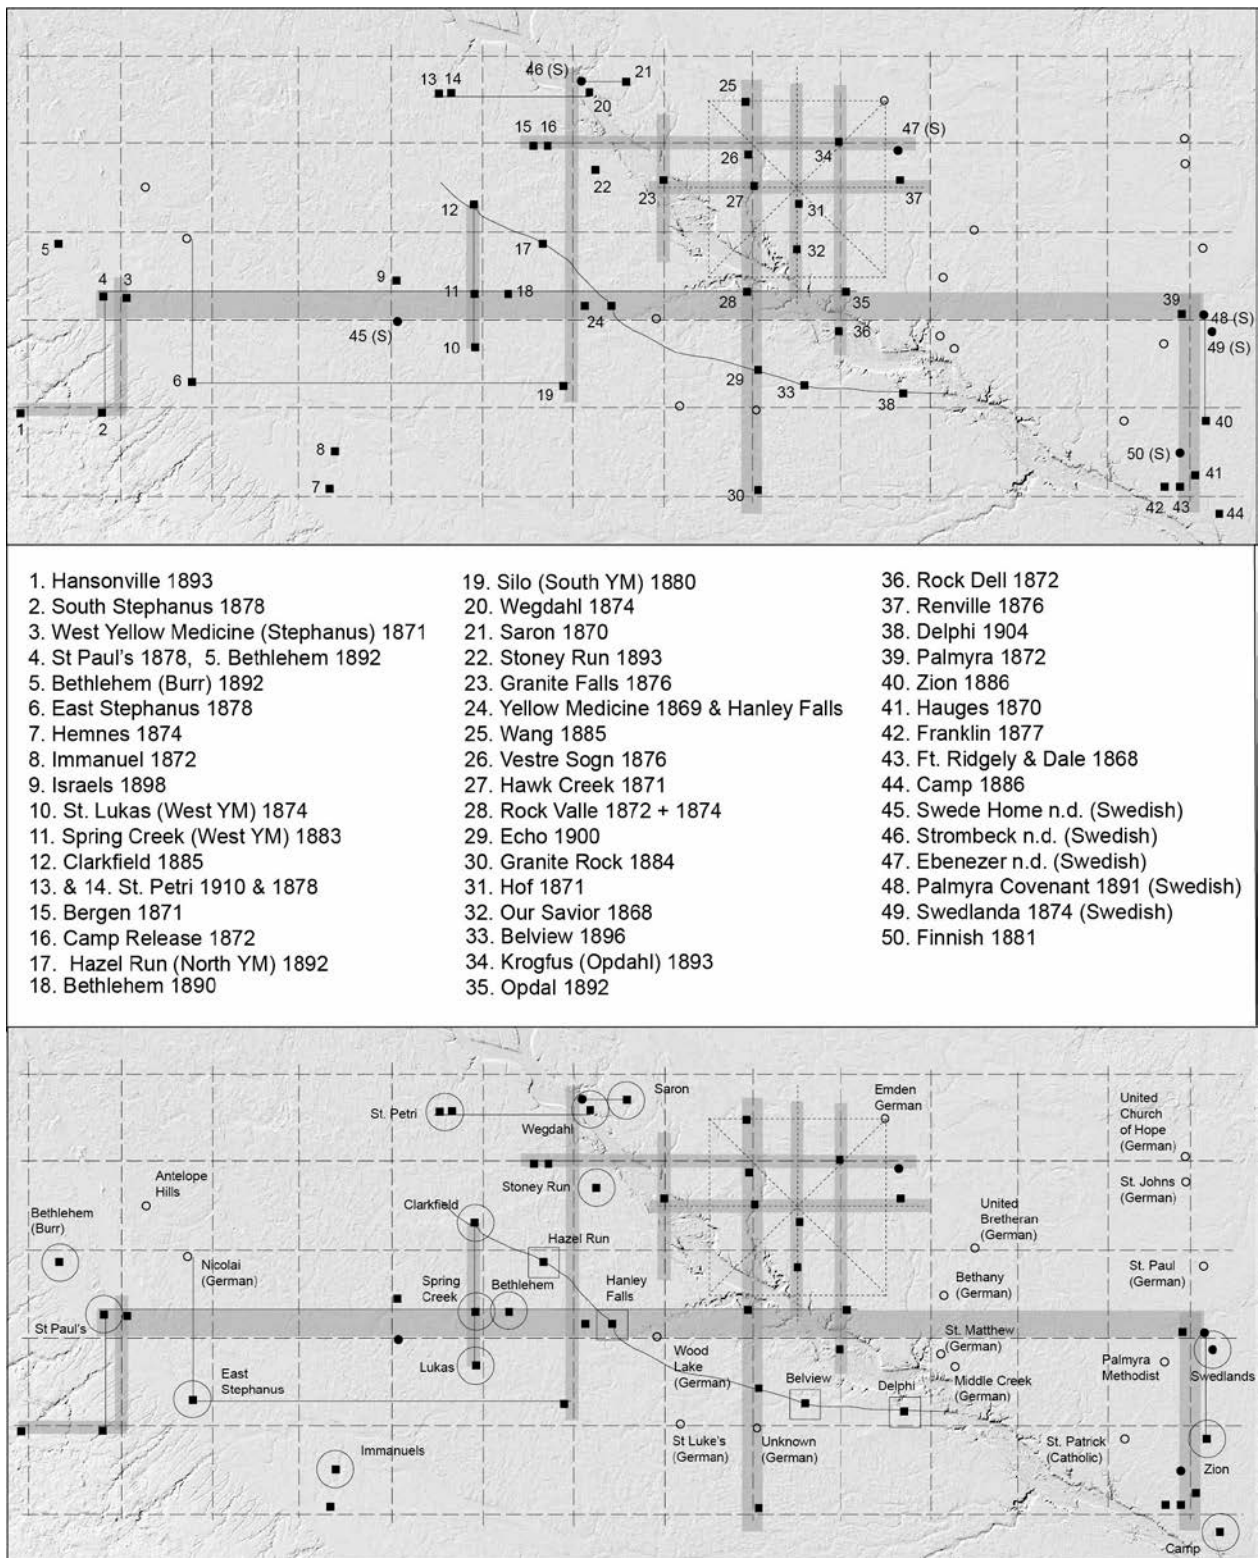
13 14 46 (S) 21 20 25 15 16 47 (S) 26 34 22 23 27 31 37 12 5 17 32 4 3 9 11 18 28 35 39 48 (S) 24 36 45 (S) 10 49 (S) 6 29 33 19 38 1 2 40 50 (S) 8 41 7 30 42 43 44

1. Hansonville 1893
2. South Stephanus 1878
3. West Yellow Medicine (Stephanus) 1871
4. St Paul's 1878, 5. Bethlehem 1892
5. Bethlehem (Burr) 1892
6. East Stephanus 1878
7. Hemnes 1874
8. Immanuel 1872
9. Israels 1898
10. St. Lukas (West YM) 1874
11. Spring Creek (West YM) 1883
12. Clarkfield 1885
13. & 14. St. Petri 1910 & 1878
15. Bergen 1871
16. Camp Release 1872
17. Hazel Run (North YM) 1892
18. Bethlehem 1890

19. Silo (South YM) 1880
20. Wegdahl 1874
21. Saron 1870
22. Stoney Run 1893
23. Granite Falls 1876
24. Yellow Medicine 1869 & Hanley Falls
25. Wang 1885
26. Vestre Sogn 1876
27. Hawk Creek 1871
28. Rock Valle 1872 + 1874
29. Echo 1900
30. Granite Rock 1884
31. Hof 1871
32. Our Savior 1868
33. Belview 1896
34. Krogfus (Opdahl) 1893
35. Opdal 1892

36. Rock Dell 1872
37. Renville 1876
38. Delphi 1904
39. Palmyra 1872
40. Zion 1886
41. Hauges 1870
42. Franklin 1877
43. Ft. Ridgely & Dale 1868
44. Camp 1886
45. Swede Home n.d. (Swedish)
46. Strombeck n.d. (Swedish)
47. Ebenezer n.d. (Swedish)
48. Palmyra Covenant 1891 (Swedish)
49. Swedlanda 1874 (Swedish)
50. Finnish 1881

St. Petri Saron Wegdahl Emden German United Church of Hope (German) Antelope Hills Stoney Run St. Johns (German) Bethlehem (Burr) Clarkfield Hazel Run United Bretheran (German) Nicolai (German) Spring Creek Bethlehem Hanley Falls Bethany (German) St. Paul (German) St Paul's St. Matthew (German) Lukas Wood Lake (German) Palmyra Methodist Swedlands East Stephanus Belview Delphi Middle Creek (German) St Luke's (German) Unknown (German) St. Patrick (Catholic) Immanuels Zion Camp